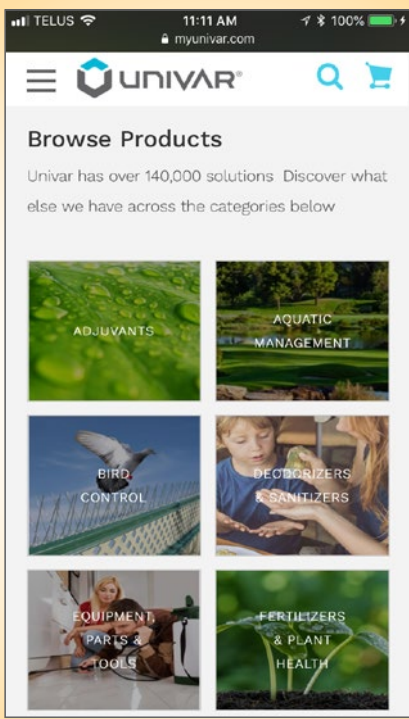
TELUS 11:11 AM 100%
myunivar.com

UNIVAR

Browse Products

Univar has over 140,000 solutions Discover what else we have across the categories below

ADJUVANTS

AQUATIC MANAGEMENT

BIRD CONTROL

DEODORIZERS & SANITIZERS

EQUIPMENT, PARTS & TOOLS

FERTILIZERS & PLANT HEALTH